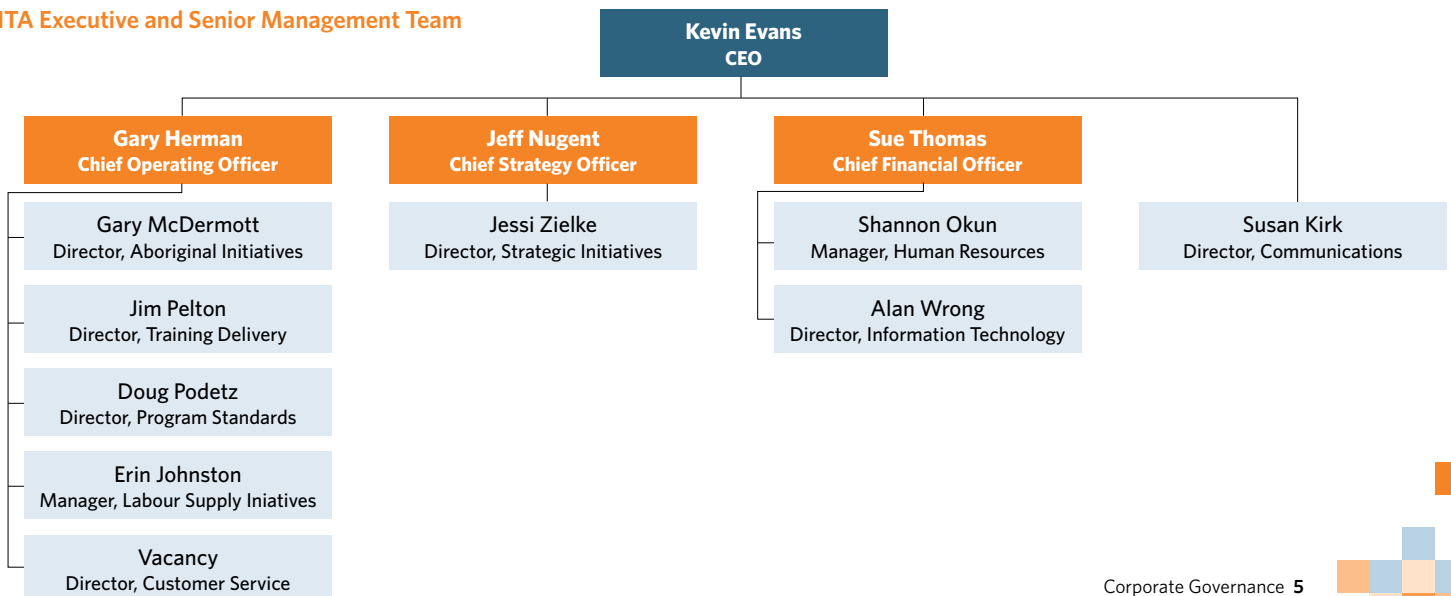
ITA Executive and Senior Management Team

Kevin Evans
CEO

Gary Herman
Chief Operating Officer

Jeff Nugent
Chief Strategy Officer

Sue Thomas
Chief Financial Officer

Gary McDermott
Director, Aboriginal Initiatives

Jim Pelton
Director, Training Delivery

Doug Podetz
Director, Program Standards

Erin Johnston
Manager, Labour Supply Iniatives

Vacancy
Director, Customer Service

Jessi Zielke
Director, Strategic Initiatives

Shannon Okun
Manager, Human Resources

Alan Wrong
Director, Information Technology

Susan Kirk
Director, Communications

Corporate Governance 5